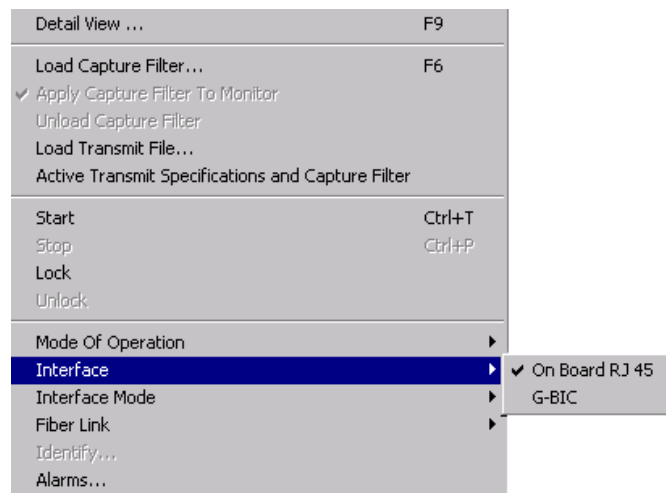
Detail View ... F9

Load Capture Filter... F6
Apply Capture Filter To Monitor
Unload Capture Filter
Load Transmit File...
Active Transmit Specifications and Capture Filter

Start Ctrl+T
Stop Ctrl+P
Lock
Unlock

Mode Of Operation
Interface
Interface Mode
Fiber Link
Identify...
Alarms...

On Board RJ 45
G-BIC